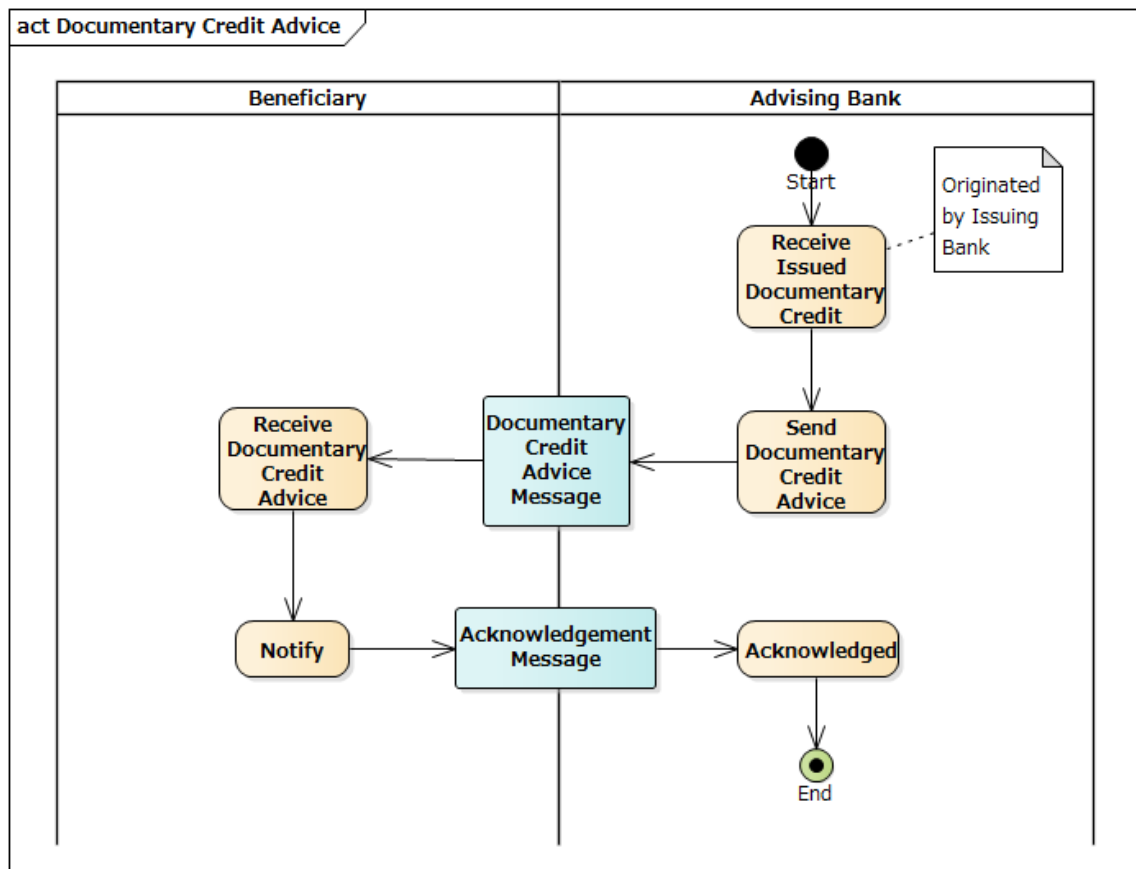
act Documentary Credit Advice

Beneficiary

Advising Bank

Start

Receive Issued Documentary Credit

Originated by Issuing Bank

Receive Documentary Credit Advice

Documentary Credit Advice Message

Send Documentary Credit Advice

Notify

Acknowledgement Message

Acknowledged

End